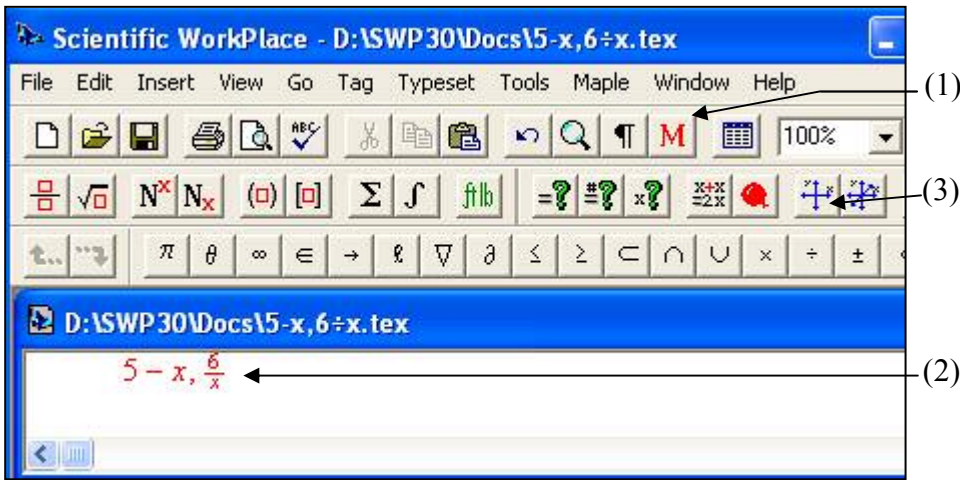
Scientific WorkPlace - D:\SWP30\Docs\5-x,6÷x.tex

File Edit Insert View Go Tag Typeset Tools Maple Window Help

M 100%

$N^x$ $N_x$ $\Sigma$ $\int$

$\pi$ $\theta$ $\infty$ $\in$ $\rightarrow$ $\ell$ $\nabla$ $\partial$ $\leq$ $\geq$ $\subset$ $\cap$ $\cup$ $\times$ $\div$ $\pm$

D:\SWP30\Docs\5-x,6÷x.tex

$5-x, \frac{6}{x}$

(1)

(3)

(2)